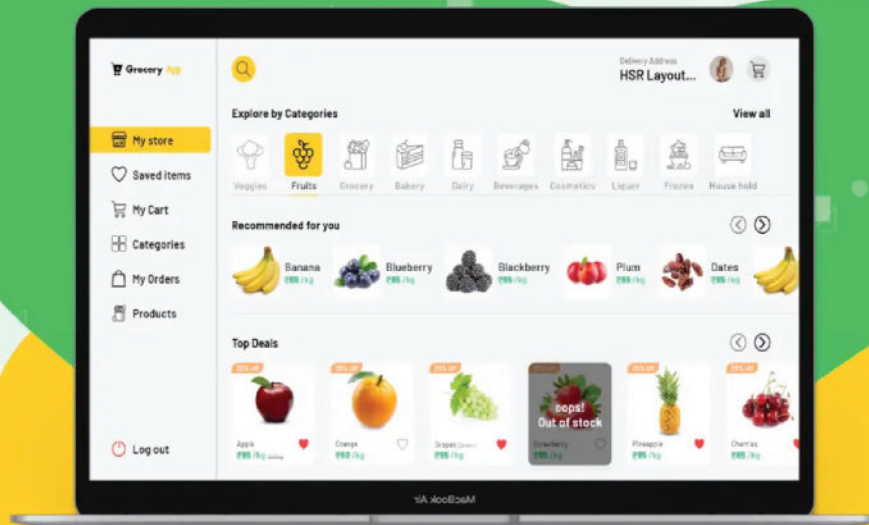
Grocery App

My store
Saved items
My Cart
Categories
My Orders
Products

Log out

Delivery Address
HSR Layout...

Explore by Categories
View all

Veggies
Fruits
Grocery
Bakery
Dairy
Beverages
Cosmetics
Liquor
Frozen
House hold

Recommended for you

Banana
₹65 /kg
Blueberry
₹65 /kg
Blackberry
₹65 /kg
Plum
₹65 /kg
Dates
₹65 /kg

Top Deals

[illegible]
Apple
₹65 /kg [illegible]
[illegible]
Orange
₹60 /kg
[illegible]
Grapes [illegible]
₹65 /kg
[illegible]
oops!
Out of stock
Strawberry
₹65 /kg
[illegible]
Pineapple
₹65 /kg
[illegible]
Cherries
₹65 /kg

MacBook Air